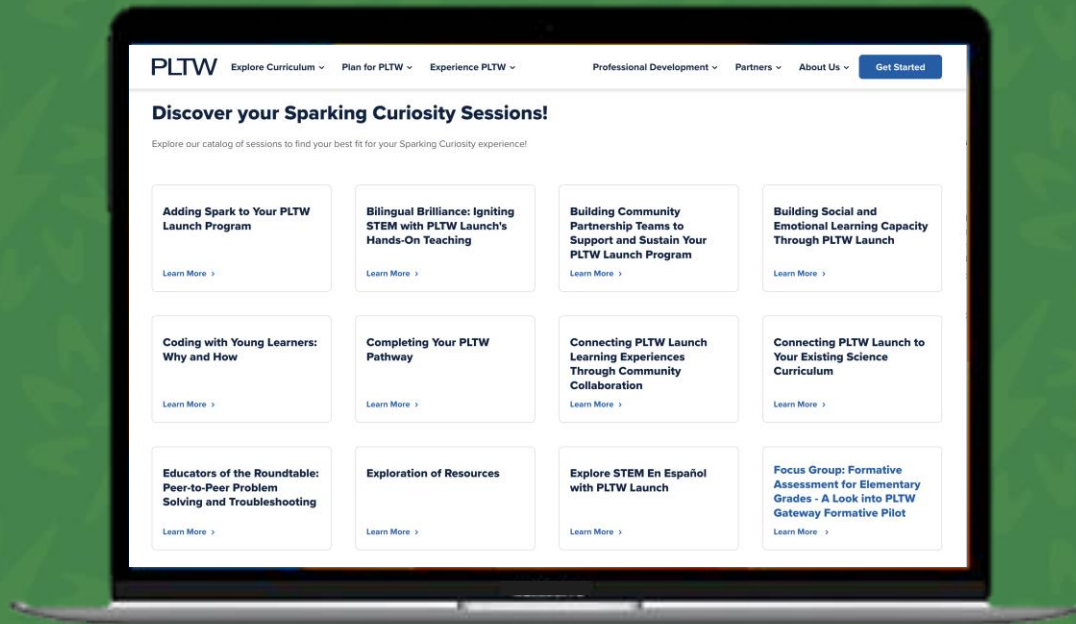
PLTW Explore Curriculum ⌄ Plan for PLTW ⌄ Experience PLTW ⌄ Professional Development ⌄ Partners ⌄ About Us ⌄ Get Started

Discover your Sparking Curiosity Sessions!

Explore our catalog of sessions to find your best fit for your Sparking Curiosity experience!

Adding Spark to Your PLTW Launch Program
Learn More ›

Bilingual Brilliance: Igniting STEM with PLTW Launch's Hands-On Teaching
Learn More ›

Building Community Partnership Teams to Support and Sustain Your PLTW Launch Program
Learn More ›

Building Social and Emotional Learning Capacity Through PLTW Launch
Learn More ›

Coding with Young Learners: Why and How
Learn More ›

Completing Your PLTW Pathway
Learn More ›

Connecting PLTW Launch Learning Experiences Through Community Collaboration
Learn More ›

Connecting PLTW Launch to Your Existing Science Curriculum
Learn More ›

Educators of the Roundtable: Peer-to-Peer Problem Solving and Troubleshooting
Learn More ›

Exploration of Resources
Learn More ›

Explore STEM En Español with PLTW Launch
Learn More ›

Focus Group: Formative Assessment for Elementary Grades - A Look into PLTW Gateway Formative Pilot
Learn More ›